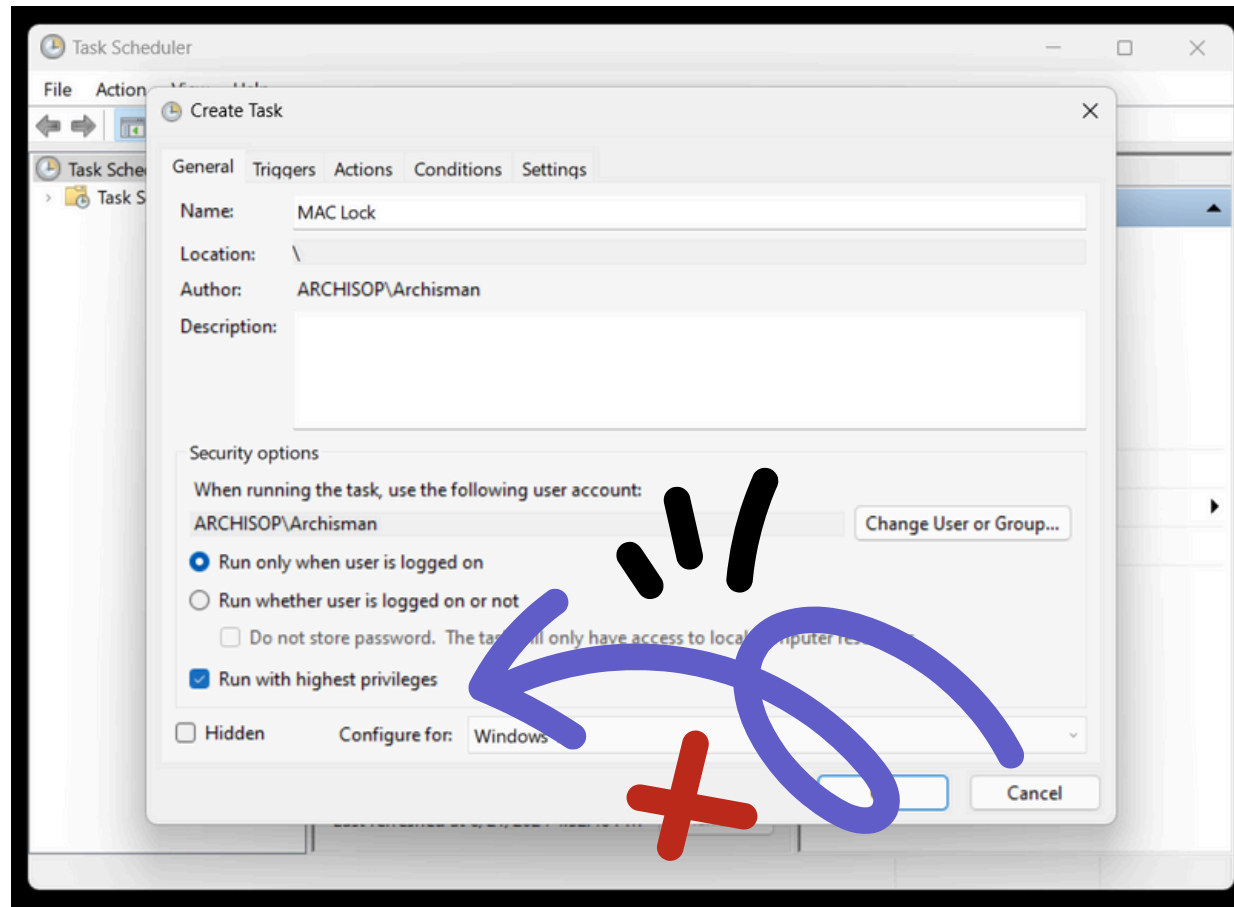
Task Scheduler

File Action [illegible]

Task Sche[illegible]

Task S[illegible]

Create Task

General Triggers Actions Conditions Settings

Name: MAC Lock

Location: \

Author: ARCHISOP\Archisman

Description:

Security options

When running the task, use the following user account:

ARCHISOP\Archisman

Change User or Group...

Run only when user is logged on

Run whether user is logged on or not

Do not store password. The ta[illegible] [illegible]ll only have access to local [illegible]puter re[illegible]

Run with highest privileges

Hidden

Configure for: Windows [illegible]

Cancel